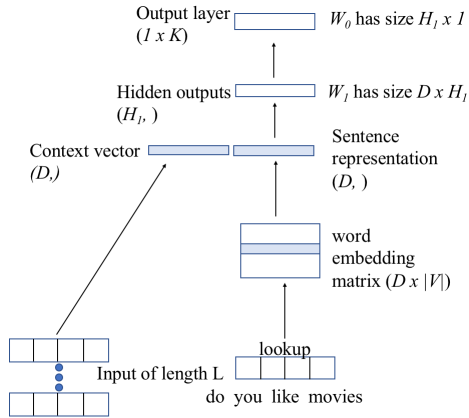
Output layer
$(1 \times K)$

$W_0$ has size $H_1 \times 1$

Hidden outputs
$(H_1, )$

$W_1$ has size $D \times H_1$

Context vector
$(D,)$

Sentence representation
$(D, )$

word embedding matrix $(D \times |V|)$

lookup

Input of length L

do you like movies